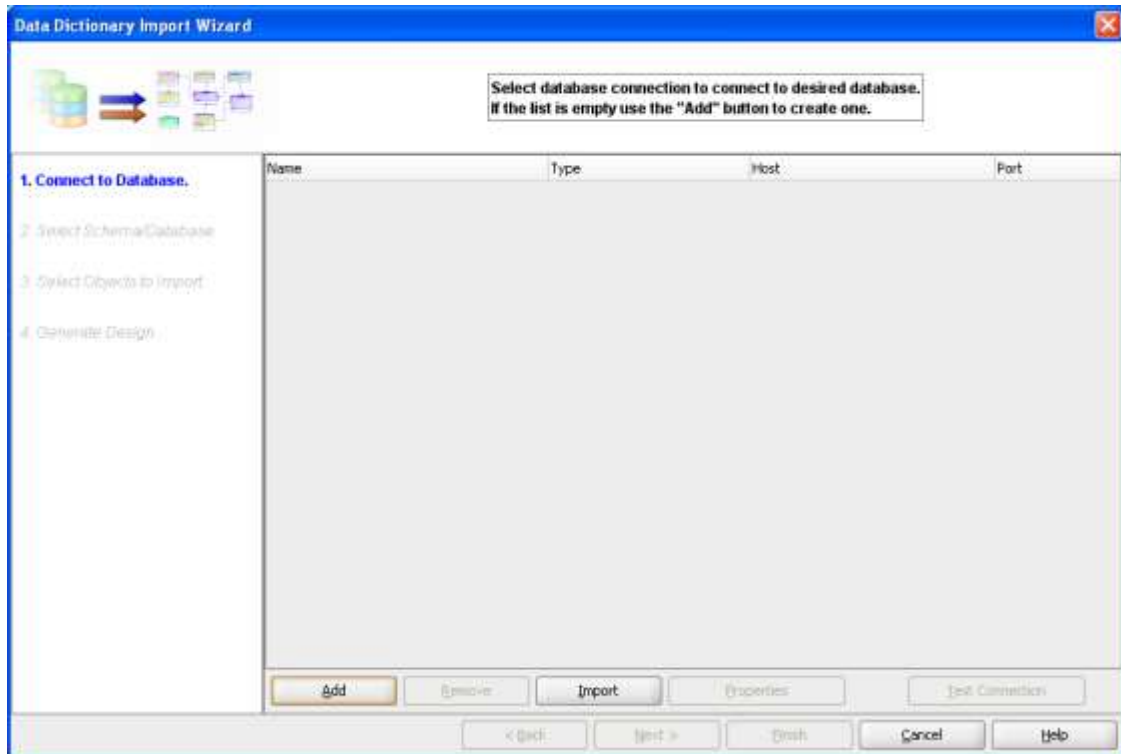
Data Dictionary Import Wizard

Select database connection to connect to desired database.
If the list is empty use the "Add" button to create one.

1. Connect to Database.

2. Select Schema/Database

3. Select Objects to Import

4. Generate Design

| Name | Type | Host | Port |
|---|---|---|---|

Add Remove Import Properties Test Connection

< Back Next > Finish Cancel Help